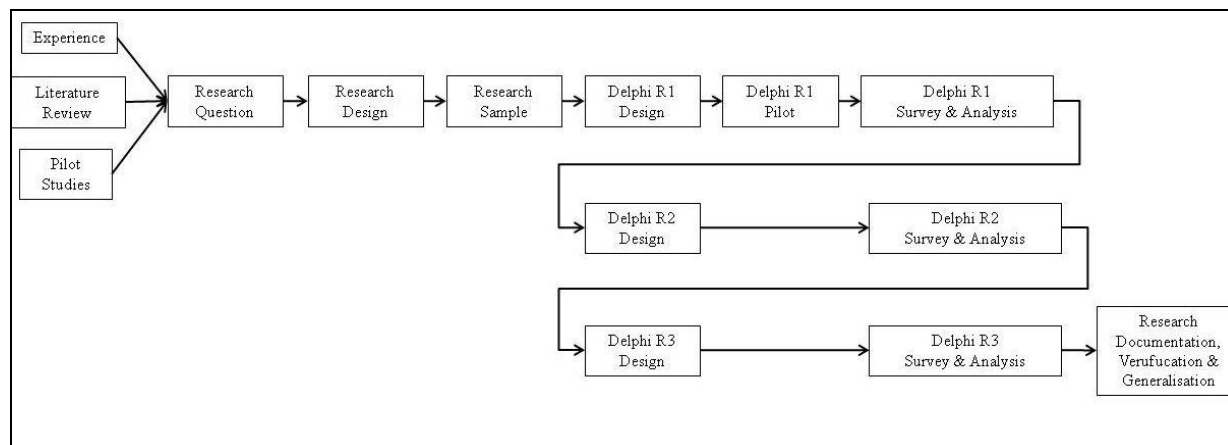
Experience

Literature Review

Pilot Studies

Research Question

Research Design

Research Sample

Delphi R1 Design

Delphi R1 Pilot

Delphi R1 Survey & Analysis

Delphi R2 Design

Delphi R2 Survey & Analysis

Delphi R3 Design

Delphi R3 Survey & Analysis

Research Documentation, Verufucation & Generalisation